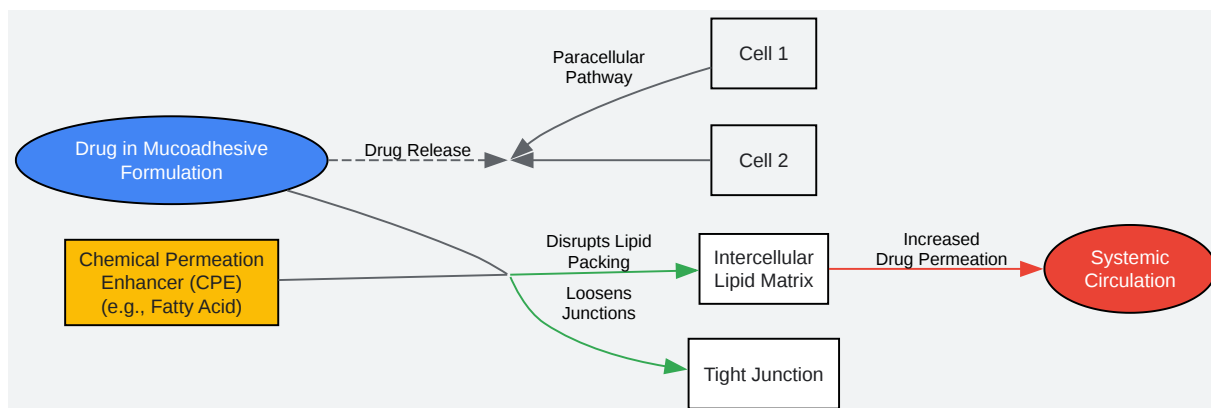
Cell 1

Paracellular Pathway

Drug in Mucoadhesive Formulation

Drug Release

Cell 2

Chemical Permeation Enhancer (CPE) (e.g., Fatty Acid)

Disrupts Lipid Packing

Intercellular Lipid Matrix

Increased Drug Permeation

Systemic Circulation

Loosens Junctions

Tight Junction